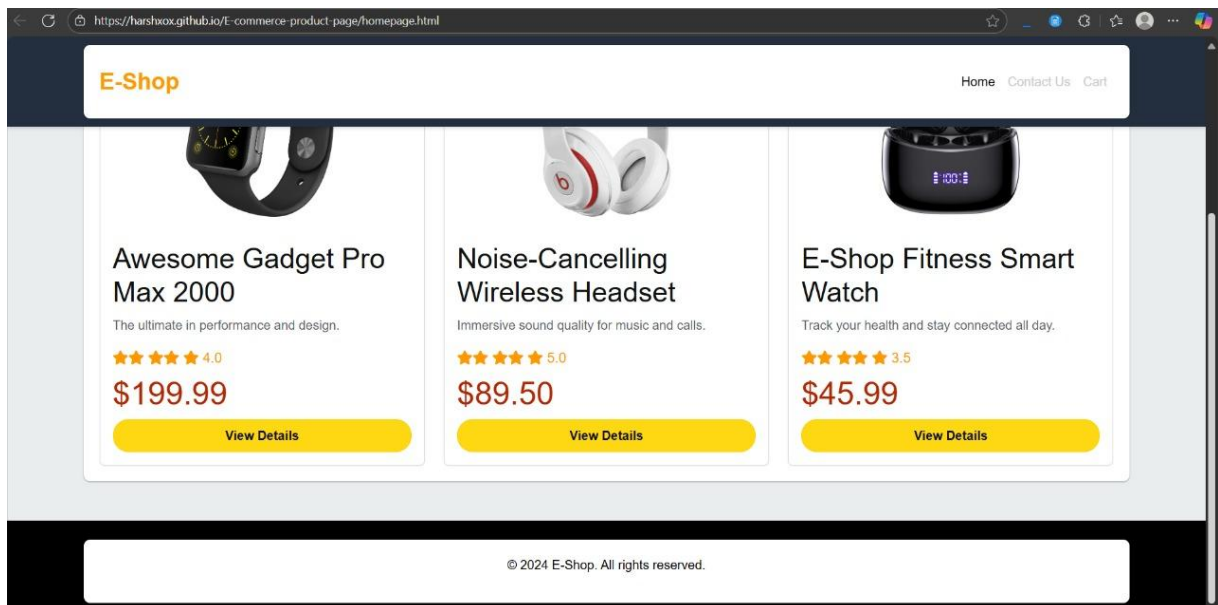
https://harshxox.github.io/E-commerce-product-page/homepage.html

E-Shop

Home Contact Us Cart

Awesome Gadget Pro Max 2000

The ultimate in performance and design.

4.0

$199.99

View Details

Noise-Cancelling Wireless Headset

Immersive sound quality for music and calls.

5.0

$89.50

View Details

E-Shop Fitness Smart Watch

Track your health and stay connected all day.

3.5

$45.99

View Details

© 2024 E-Shop. All rights reserved.